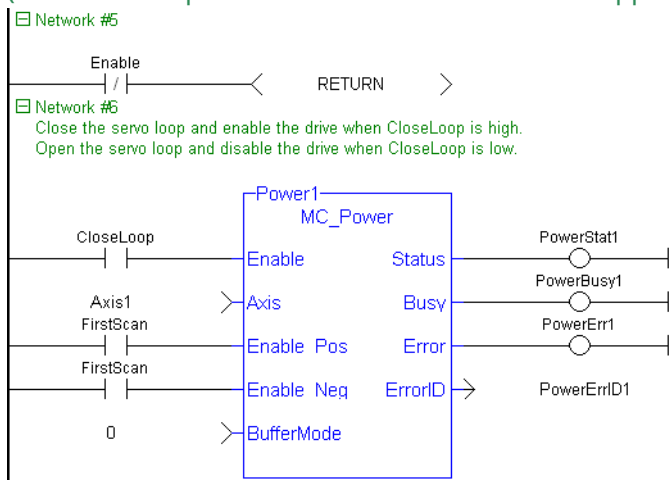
⊟ Network #5

Enable
/
RETURN

⊟ Network #6
Close the servo loop and enable the drive when CloseLoop is high.
Open the servo loop and disable the drive when CloseLoop is low.

Power1
MC_Power

CloseLoop
Enable
Status
PowerStat1

Axis1
Axis
Busy
PowerBusy1

FirstScan
Enable Pos
Error
PowerErr1

FirstScan
Enable Neg
ErrorID
PowerErrID1

0
BufferMode